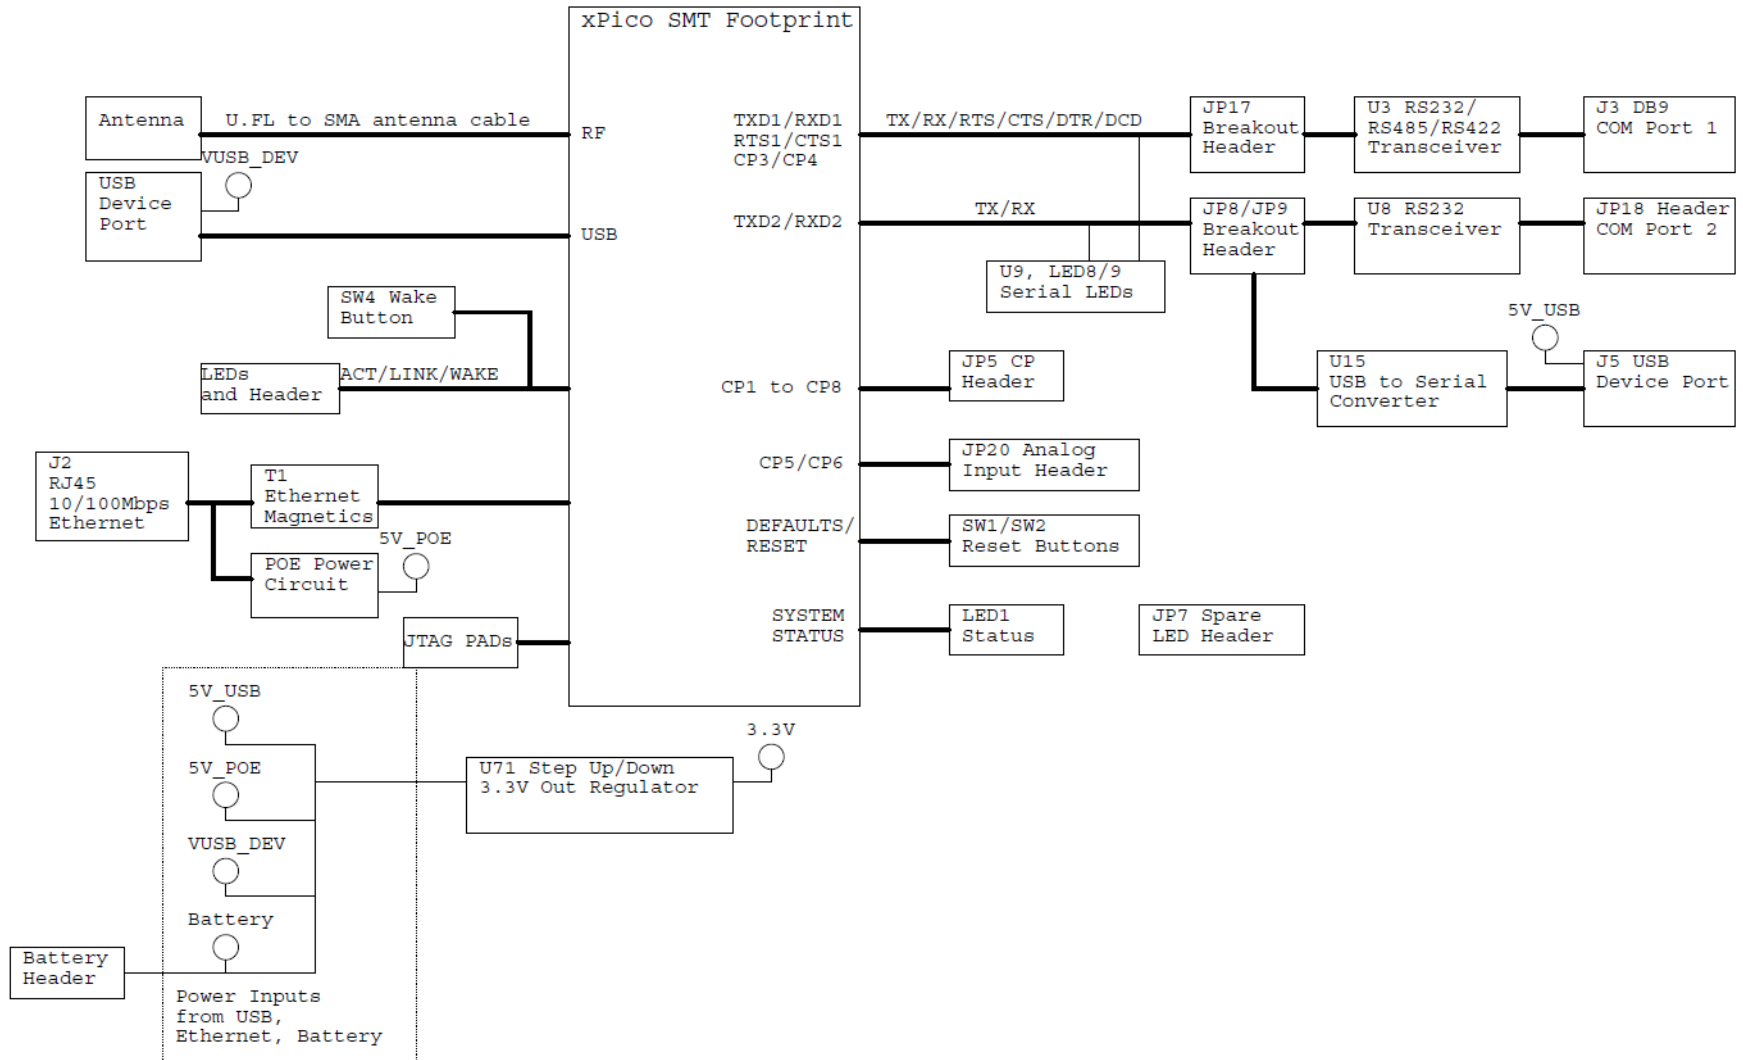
xPico SMT Footprint

Antenna

U.FL to SMA antenna cable

RF

VUSB_DEV

USB Device Port

USB

SW4 Wake Button

LEDs and Header

ACT/LINK/WAKE

J2 RJ45 10/100Mbps Ethernet

T1 Ethernet Magnetics

POE Power Circuit

5V_POE

JTAG PADs

TXD1/RXD1 RTS1/CTS1 CP3/CP4

TX/RX/RTS/CTS/DTR/DCD

JP17 Breakout Header

U3 RS232/ RS485/RS422 Transceiver

J3 DB9 COM Port 1

TXD2/RXD2

TX/RX

JP8/JP9 Breakout Header

U8 RS232 Transceiver

JP18 Header COM Port 2

U9, LED8/9 Serial LEDs

5V_USB

U15 USB to Serial Converter

J5 USB Device Port

CP1 to CP8

JP5 CP Header

CP5/CP6

JP20 Analog Input Header

DEFAULTS/ RESET

SW1/SW2 Reset Buttons

SYSTEM STATUS

LED1 Status

JP7 Spare LED Header

5V_USB

5V_POE

VUSB_DEV

Battery

Battery Header

Power Inputs from USB, Ethernet, Battery

U71 Step Up/Down 3.3V Out Regulator

3.3V